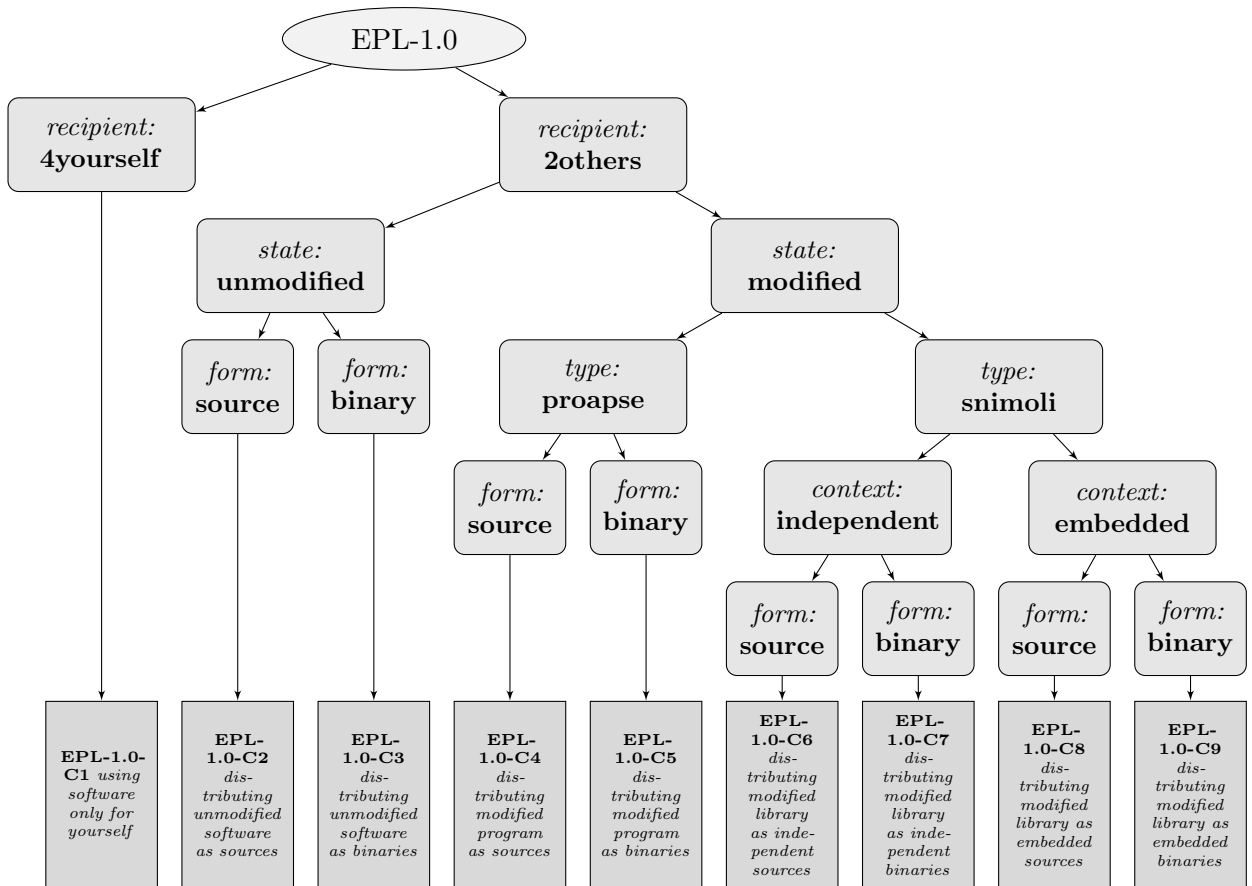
EPL-1.0

recipient: 4yourself

recipient: 2others

state: unmodified

state: modified

form: source

form: binary

type: proapse

type: snimoli

form: source

form: binary

context: independent

context: embedded

form: source

form: binary

form: source

form: binary

EPL-1.0-C1 using software only for yourself

EPL-1.0-C2 distributing unmodified software as sources

EPL-1.0-C3 distributing unmodified software as binaries

EPL-1.0-C4 distributing modified program as sources

EPL-1.0-C5 distributing modified program as binaries

EPL-1.0-C6 distributing modified library as independent sources

EPL-1.0-C7 distributing modified library as independent binaries

EPL-1.0-C8 distributing modified library as embedded sources

EPL-1.0-C9 distributing modified library as embedded binaries